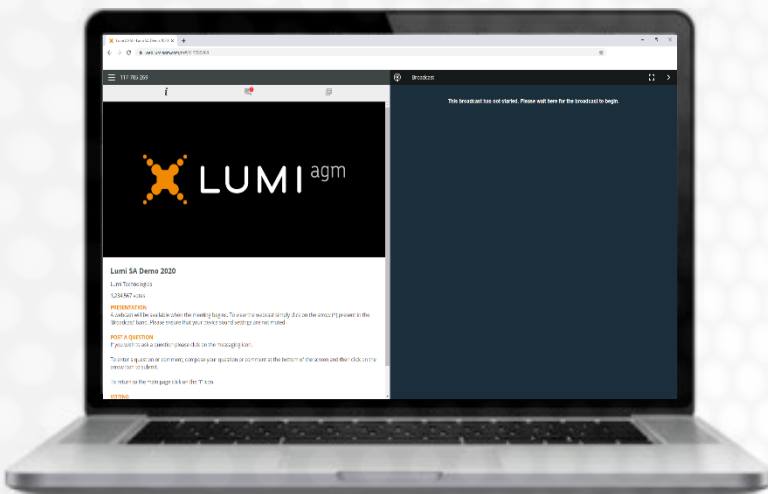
117 795 265

i

Broadcast

This broadcast has not started. Please wait here for the broadcast to begin.

LUMI agm

Lumi SA Demo 2020

Lumi Technologies

1,234,567 votes

PRESENTATION
A webcast will be available when the meeting begins. To view the webcast simply click on the arrow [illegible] present in the 'Broadcast' bar. Please ensure that your device sound settings are not muted.

POST A QUESTION
If you wish to ask a question please click on the messaging icon.

To enter a question or comment, compose your question or comment at the bottom of the screen and then click on the arrow icon to submit.

To return to the main page click on the 'i' icon.

VOTING